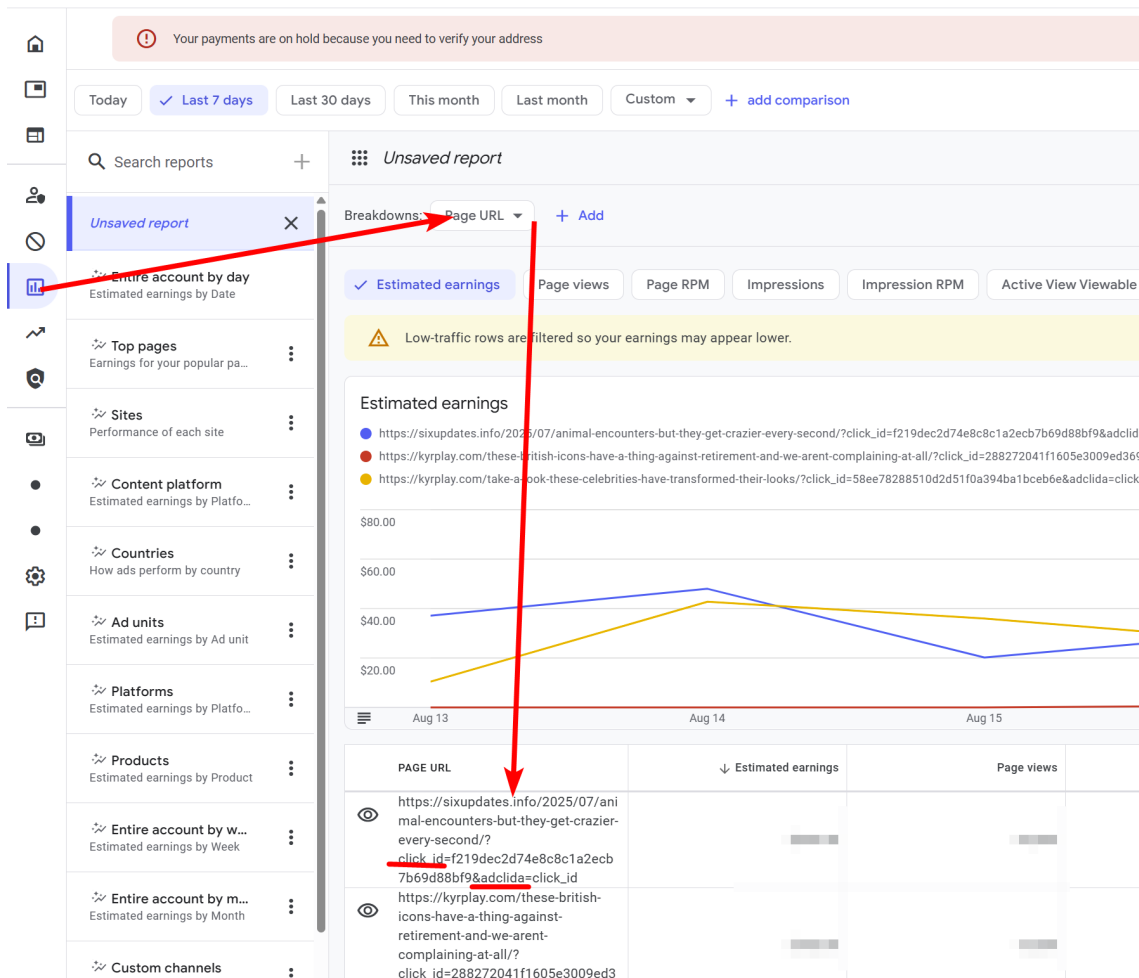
Your payments are on hold because you need to verify your address

Today
Last 7 days
Last 30 days
This month
Last month
Custom
add comparison

Search reports

Unsaved report

Entire account by day
Estimated earnings by Date

Top pages
Earnings for your popular pa...

Sites
Performance of each site

Content platform
Estimated earnings by Platfo...

Countries
How ads perform by country

Ad units
Estimated earnings by Ad unit

Platforms
Estimated earnings by Platfo...

Products
Estimated earnings by Product

Entire account by w...
Estimated earnings by Week

Entire account by m...
Estimated earnings by Month

Custom channels

Unsaved report

Breakdowns: Page URL
Add

Estimated earnings
Page views
Page RPM
Impressions
Impression RPM
Active View Viewable

Low-traffic rows are filtered so your earnings may appear lower.

Estimated earnings
https://sixupdates.info/2025/07/animal-encounters-but-they-get-crazier-every-second/?click_id=f219dec2d74e8c8c1a2ecb7b69d88bf9&adclid
https://kyrplay.com/these-british-icons-have-a-thing-against-retirement-and-we-arent-complaining-at-all/?click_id=288272041f1605e3009ed369
https://kyrplay.com/take-a-look-these-celebrities-have-transformed-their-looks/?click_id=58ee78288510d2d51f0a394a1bceb6e&adclida=click

$80.00
$60.00
$40.00
$20.00
Aug 13
Aug 14
Aug 15

| PAGE URL | Estimated earnings | Page views |
|---|---|---|
| https://sixupdates.info/2025/07/animal-encounters-but-they-get-crazier-every-second/?click_id=f219dec2d74e8c8c1a2ecb7b69d88bf9&adclida=click_id | | |
| https://kyrplay.com/these-british-icons-have-a-thing-against-retirement-and-we-arent-complaining-at-all/?click_id=288272041f1605e3009ed3 | | |